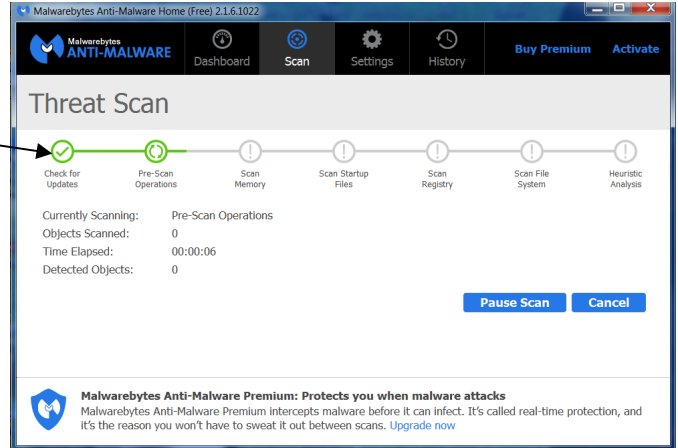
Malwarebytes Anti-Malware Home (Free) 2.1.6.1022

Malwarebytes ANTI-MALWARE

Dashboard

Scan

Settings

History

Buy Premium

Activate

Threat Scan

Check for Updates

Pre-Scan Operations

Scan Memory

Scan Startup Files

Scan Registry

Scan File System

Heuristic Analysis

Currently Scanning: Pre-Scan Operations
Objects Scanned: 0
Time Elapsed: 00:00:06
Detected Objects: 0

Pause Scan

Cancel

Malwarebytes Anti-Malware Premium: Protects you when malware attacks
Malwarebytes Anti-Malware Premium intercepts malware before it can infect. It's called real-time protection, and it's the reason you won't have to sweat it out between scans. Upgrade now